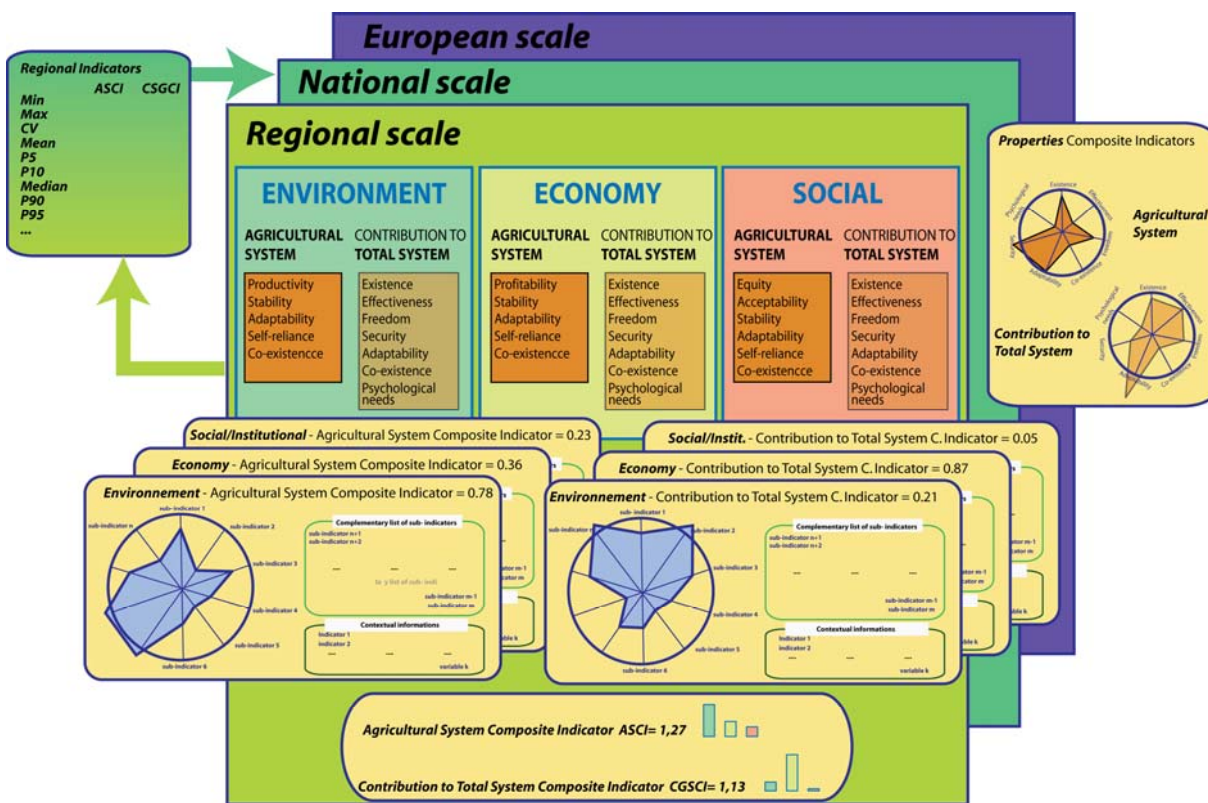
Regional Indicators
ASCI CSGCI
Min
Max
CV
Mean
P5
P10
Median
P90
P95
...

European scale
National scale
Regional scale

ENVIRONMENT
AGRICULTURAL SYSTEM
Productivity
Stability
Adaptability
Self-reliance
Co-existencce
CONTRIBUTION TO TOTAL SYSTEM
Existence
Effectiveness
Freedom
Security
Adaptability
Co-existence
Psychological needs

ECONOMY
AGRICULTURAL SYSTEM
Profitability
Stability
Adaptability
Self-reliance
Co-existencce
CONTRIBUTION TO TOTAL SYSTEM
Existence
Effectiveness
Freedom
Security
Adaptability
Co-existence
Psychological needs

SOCIAL
AGRICULTURAL SYSTEM
Equity
Acceptability
Stability
Adaptability
Self-reliance
Co-existencce
CONTRIBUTION TO TOTAL SYSTEM
Existence
Effectiveness
Freedom
Security
Adaptability
Co-existence
Psychological needs

Properties Composite Indicators
Agricultural System
Contribution to Total System
Existence
Effectiveness
Freedom
Co-existence
Adaptability
Psychological needs

Social/Institutional - Agricultural System Composite Indicator = 0.23
Economy - Agricultural System Composite Indicator = 0.36
Environnement - Agricultural System Composite Indicator = 0.78
sub-indicator 1
sub-indicator 2
sub-indicator 3
sub-indicator 4
sub-indicator 5
sub-indicator 6
sub-indicator n
Complementary list of sub- indicators
sub-indicator n+1
sub-indicator n+2
sub-indicator m-1
sub-indicator m
Contextual informations
indicator 1
indicator 2
variable k

Social/Instit. - Contribution to Total System C. Indicator = 0.05
Economy - Contribution to Total System C. Indicator = 0.87
Environnement - Contribution to Total System C. Indicator = 0.21
sub-indicator 1
sub-indicator 2
sub-indicator 3
sub-indicator 4
sub-indicator 5
sub-indicator 6
sub-indicator n
Complementary list of sub- indicators
sub-indicator n+1
sub-indicator n+2
sub-indicator m-1
sub-indicator m
Contextual informations
indicator 1
indicator 2
variable k

Agricultural System Composite Indicator ASCI= 1,27
Contribution to Total System Composite Indicator CGSCI= 1,13